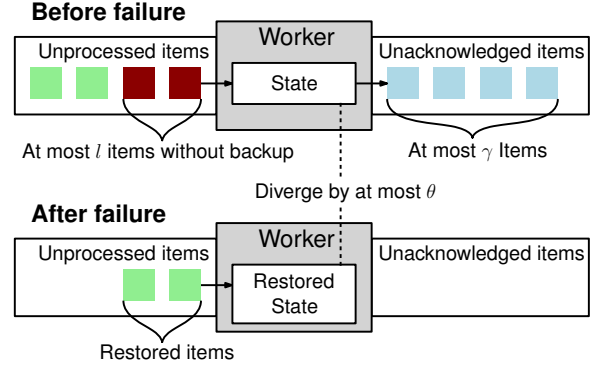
**Before failure**

Unprocessed items

Worker

State

Unacknowledged items

At most $l$ items without backup

At most $\gamma$ Items

Diverge by at most $\theta$

**After failure**

Unprocessed items

Worker

Restored State

Unacknowledged items

Restored items